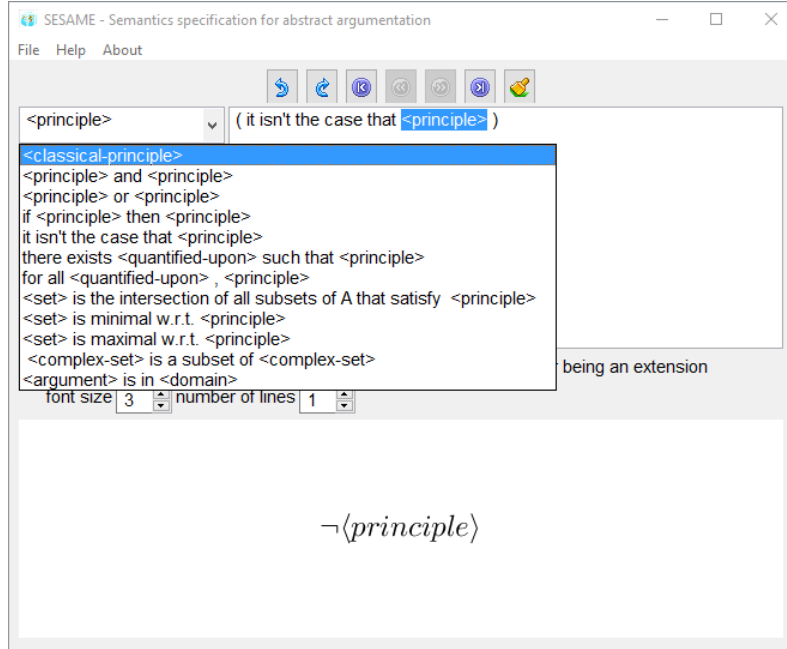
SESAME - Semantics specification for abstract argumentation

File Help About

<principle>

( it isn't the case that <principle> )

<classical-principle>
<principle> and <principle>
<principle> or <principle>
if <principle> then <principle>
it isn't the case that <principle>
there exists <quantified-upon> such that <principle>
for all <quantified-upon> , <principle>
<set> is the intersection of all subsets of A that satisfy <principle>
<set> is minimal w.r.t. <principle>
<set> is maximal w.r.t. <principle>
<complex-set> is a subset of <complex-set>
<argument> is in <domain>

r being an extension

font size 3 number of lines 1

$\neg\langle principle\rangle$